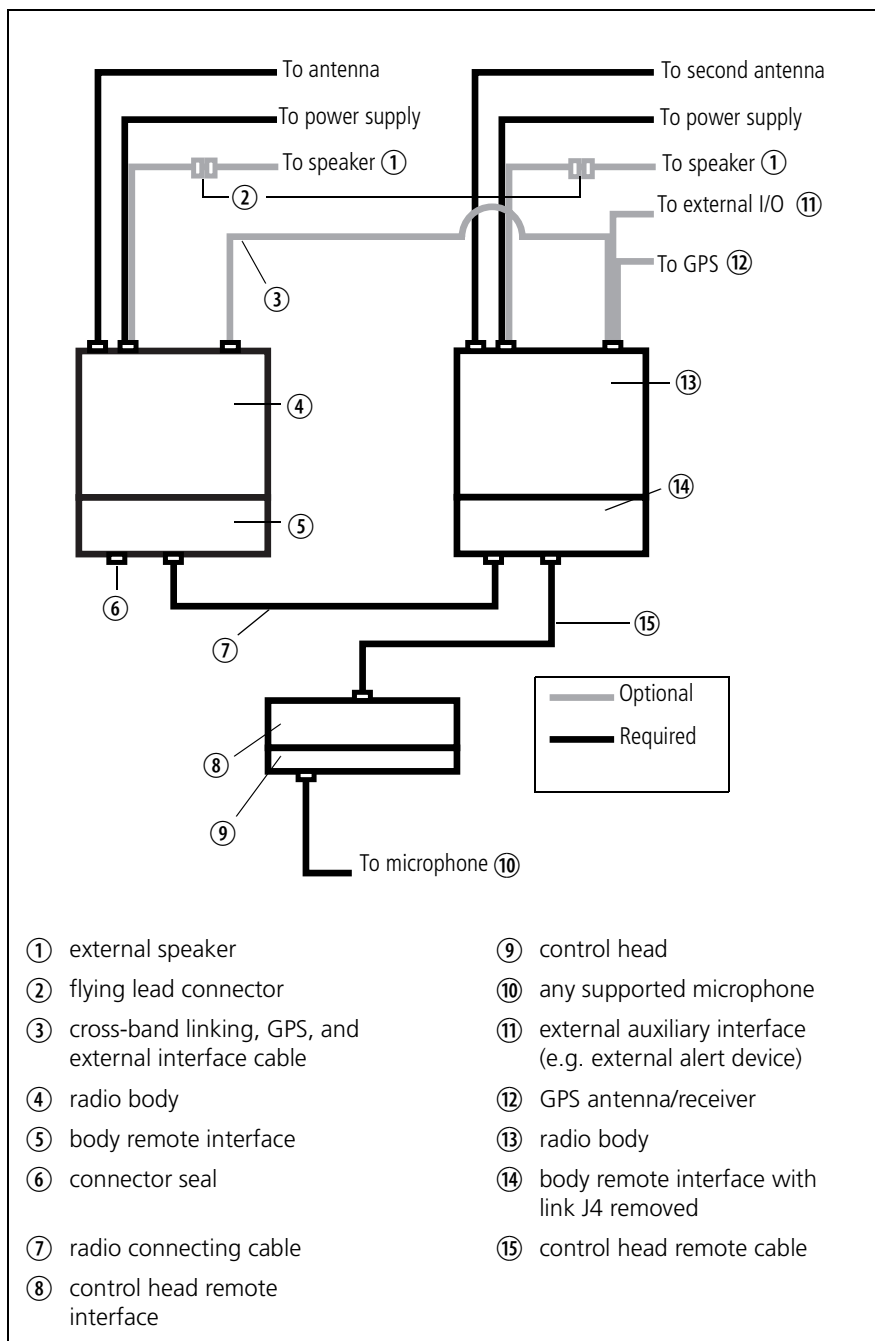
To antenna
To power supply
To speaker ①
②
③
To second antenna
To power supply
To speaker ①
To external I/O ⑪
To GPS ⑫
④
⑤
⑥
⑦
⑬
⑭
⑮
⑧
⑨
To microphone ⑩
Optional
Required

① external speaker
② flying lead connector
③ cross-band linking, GPS, and external interface cable
④ radio body
⑤ body remote interface
⑥ connector seal
⑦ radio connecting cable
⑧ control head remote interface

⑨ control head
⑩ any supported microphone
⑪ external auxiliary interface (e.g. external alert device)
⑫ GPS antenna/receiver
⑬ radio body
⑭ body remote interface with link J4 removed
⑮ control head remote cable